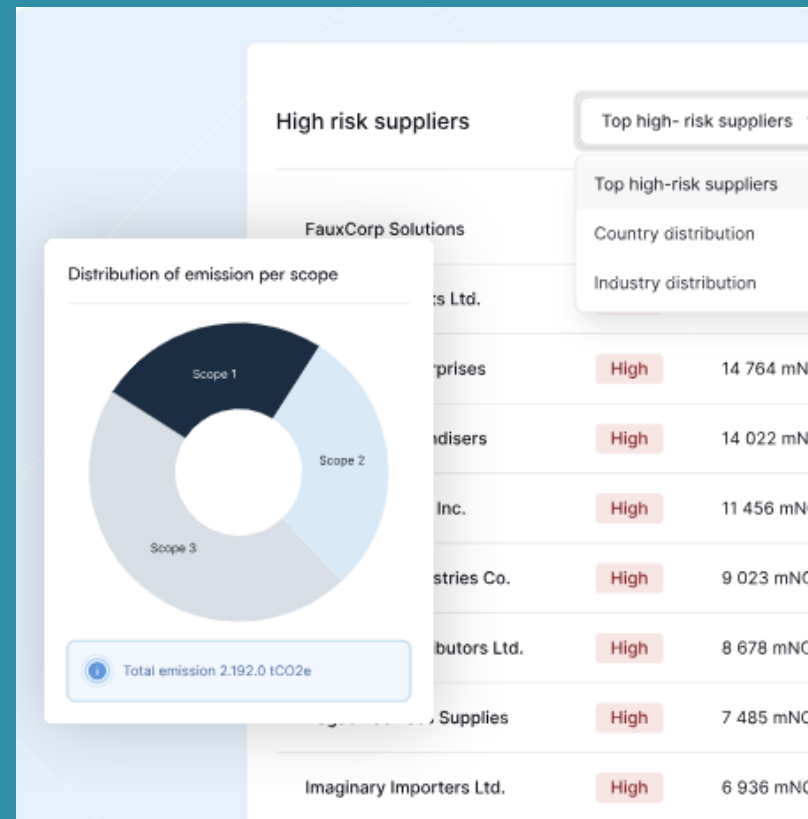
High risk suppliers

Top high- risk suppliers

Top high-risk suppliers

Country distribution

Industry distribution

FauxCorp Solutions

Distribution of emission per scope

Scope 1

Scope 2

Scope 3

Total emission 2.192.0 tCO2e

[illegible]ts Ltd.

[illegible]rprises High 14 764 mN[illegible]

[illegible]ndisers High 14 022 mN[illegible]

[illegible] Inc. High 11 456 mN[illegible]

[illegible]stries Co. High 9 023 mN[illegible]

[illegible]butors Ltd. High 8 678 mN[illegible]

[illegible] Supplies High 7 485 mN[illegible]

Imaginary Importers Ltd. High 6 936 mN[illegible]